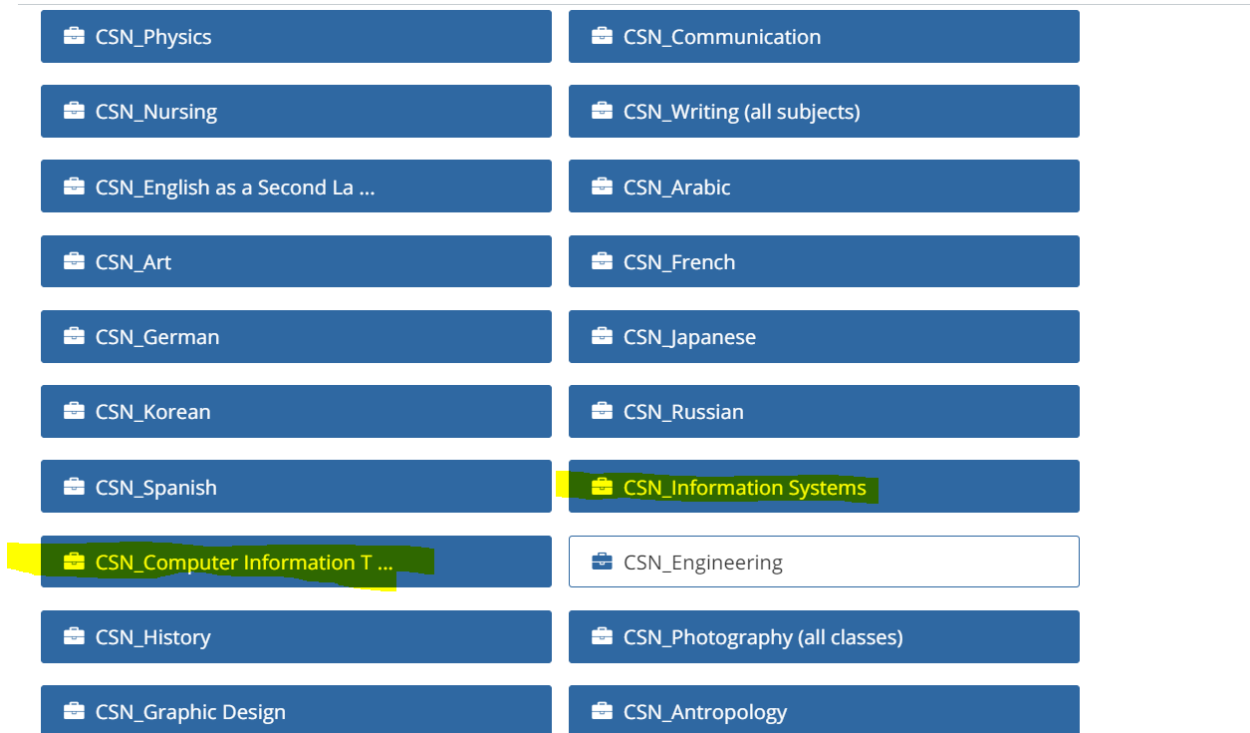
CSN_Physics
CSN_Communication
CSN_Nursing
CSN_Writing (all subjects)
CSN_English as a Second La ...
CSN_Arabic
CSN_Art
CSN_French
CSN_German
CSN_Japanese
CSN_Korean
CSN_Russian
CSN_Spanish
CSN_Information Systems
CSN_Computer Information T ...
CSN_Engineering
CSN_History
CSN_Photography (all classes)
CSN_Graphic Design
CSN_Antropology